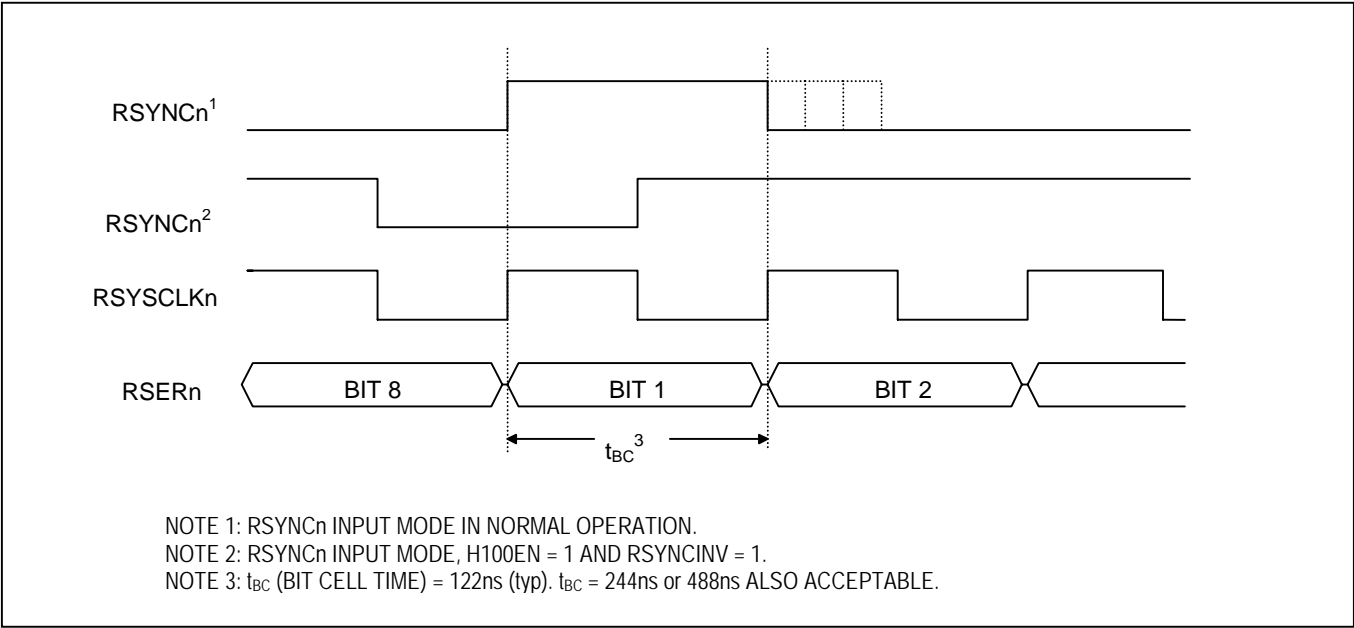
RSYNCn$^1$

RSYNCn$^2$

RSYSCLKn

RSERn

BIT 8

BIT 1

BIT 2

$t_{BC}{}^3$

NOTE 1: RSYNCn INPUT MODE IN NORMAL OPERATION.
NOTE 2: RSYNCn INPUT MODE, H100EN = 1 AND RSYNCINV = 1.
NOTE 3: $t_{BC}$ (BIT CELL TIME) = 122ns (typ). $t_{BC}$ = 244ns or 488ns ALSO ACCEPTABLE.